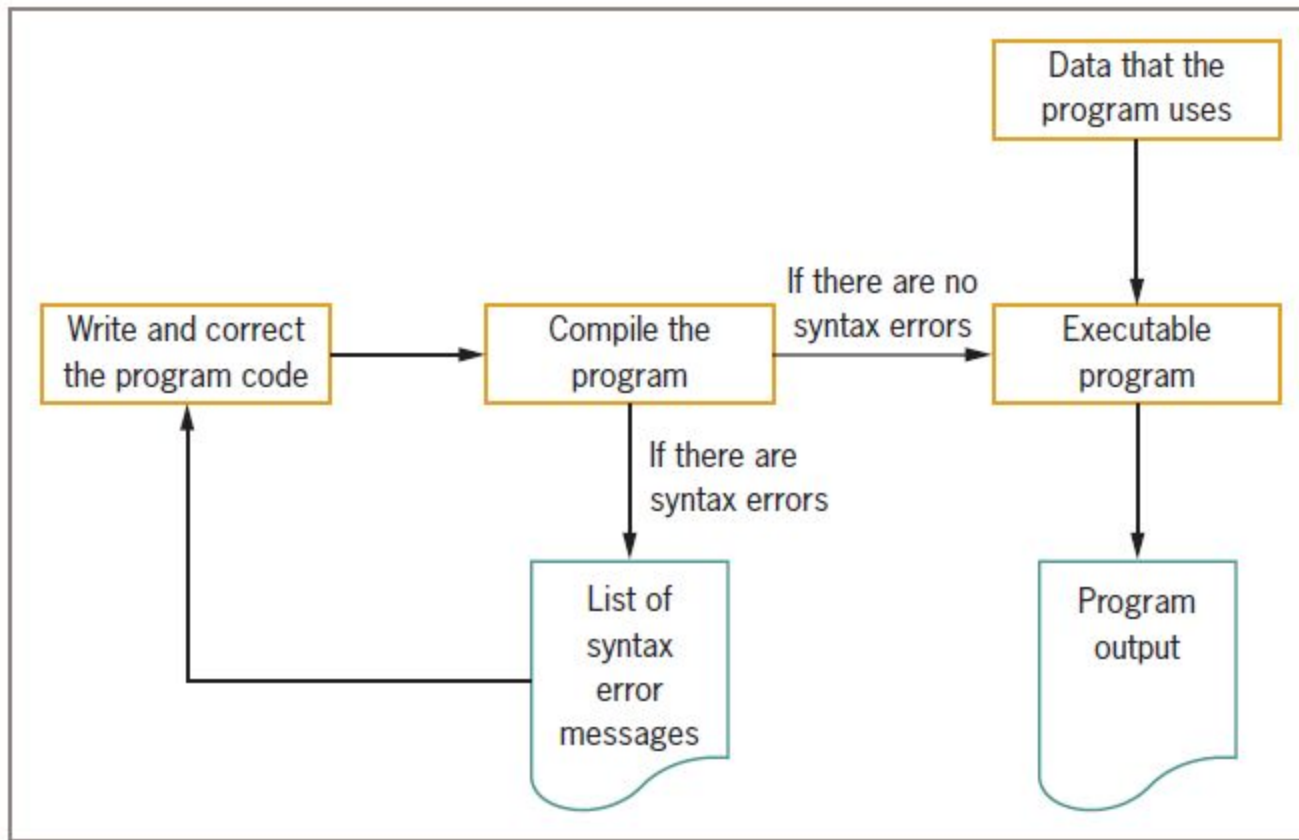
Data that the program uses

Write and correct the program code

Compile the program

If there are no syntax errors

Executable program

If there are syntax errors

List of syntax error messages

Program output